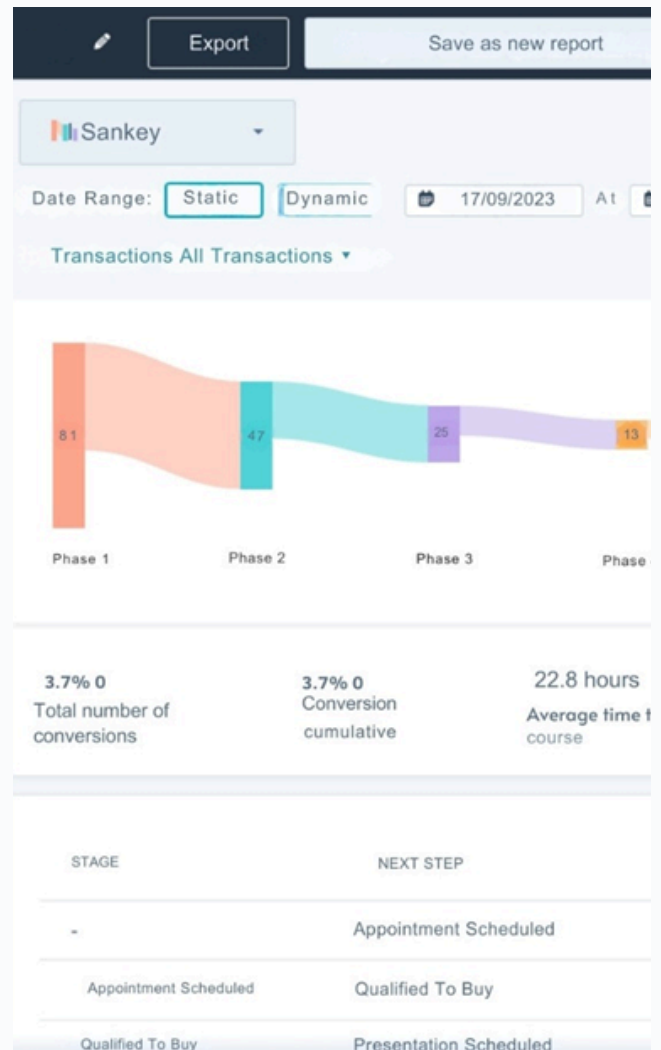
Export

Save as new report

Sankey

Date Range: Static Dynamic 17/09/2023 At

Transactions All Transactions ▾

81

47

25

13

Phase 1

Phase 2

Phase 3

Phase

3.7% 0
Total number of conversions

3.7% 0
Conversion cumulative

22.8 hours
Average time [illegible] course

| STAGE | NEXT STEP |
|---|---|
| - | Appointment Scheduled |
| Appointment Scheduled | Qualified To Buy |
| Qualified To Buy | Presentation Scheduled |